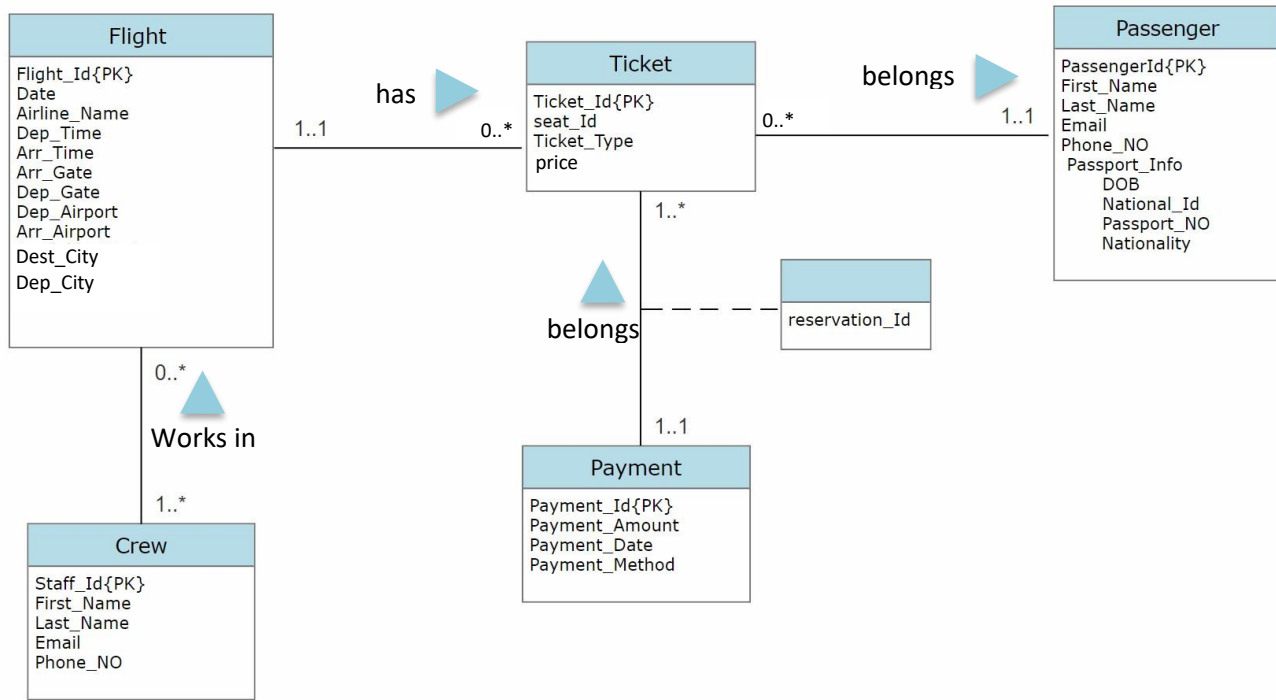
Flight
Flight_Id{PK}
Date
Airline_Name
Dep_Time
Arr_Time
Arr_Gate
Dep_Gate
Dep_Airport
Arr_Airport
Dest_City
Dep_City

has

1..1

0..*

Ticket
Ticket_Id{PK}
seat_Id
Ticket_Type
price

belongs

0..*

1..1

Passenger
PassengerId{PK}
First_Name
Last_Name
Email
Phone_NO
Passport_Info
DOB
National_Id
Passport_NO
Nationality

1..*

belongs

reservation_Id

1..1

0..*

Works in

1..*

Payment
Payment_Id{PK}
Payment_Amount
Payment_Date
Payment_Method

Crew
Staff_Id{PK}
First_Name
Last_Name
Email
Phone_NO